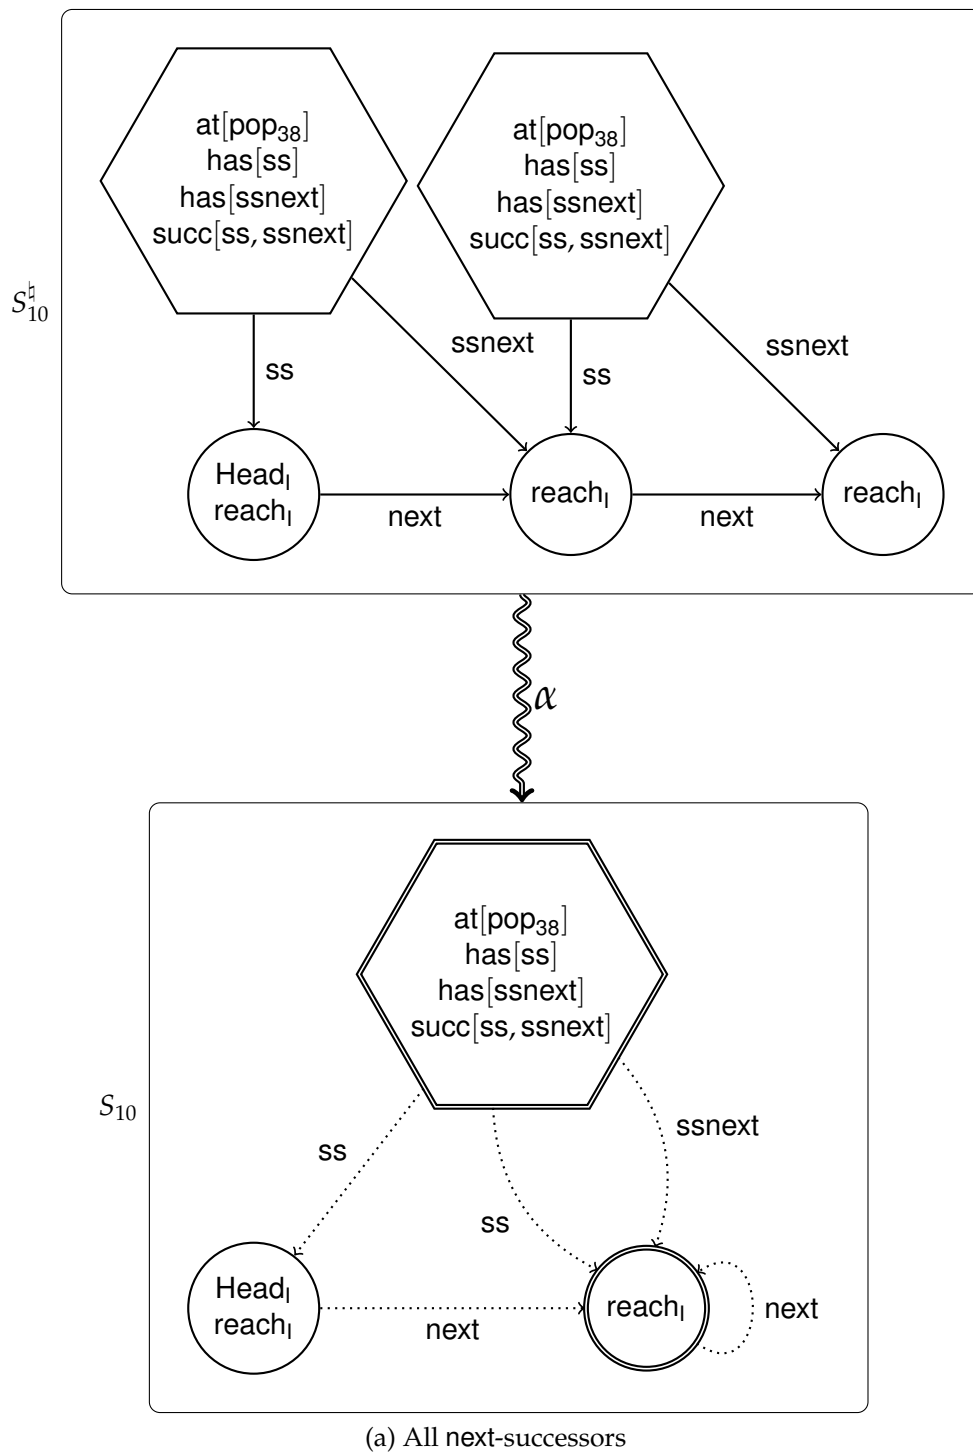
$S_{10}^{\natural}$

at[pop$_{38}$]
has[ss]
has[ssnext]
succ[ss, ssnext]

at[pop$_{38}$]
has[ss]
has[ssnext]
succ[ss, ssnext]

ss

ssnext

ss

ssnext

Head$_{l}$
reach$_{l}$

next

reach$_{l}$

next

reach$_{l}$

$\alpha$

$S_{10}$

at[pop$_{38}$]
has[ss]
has[ssnext]
succ[ss, ssnext]

ss

ssnext

ss

Head$_{l}$
reach$_{l}$

next

reach$_{l}$

next

(a) All next-successors